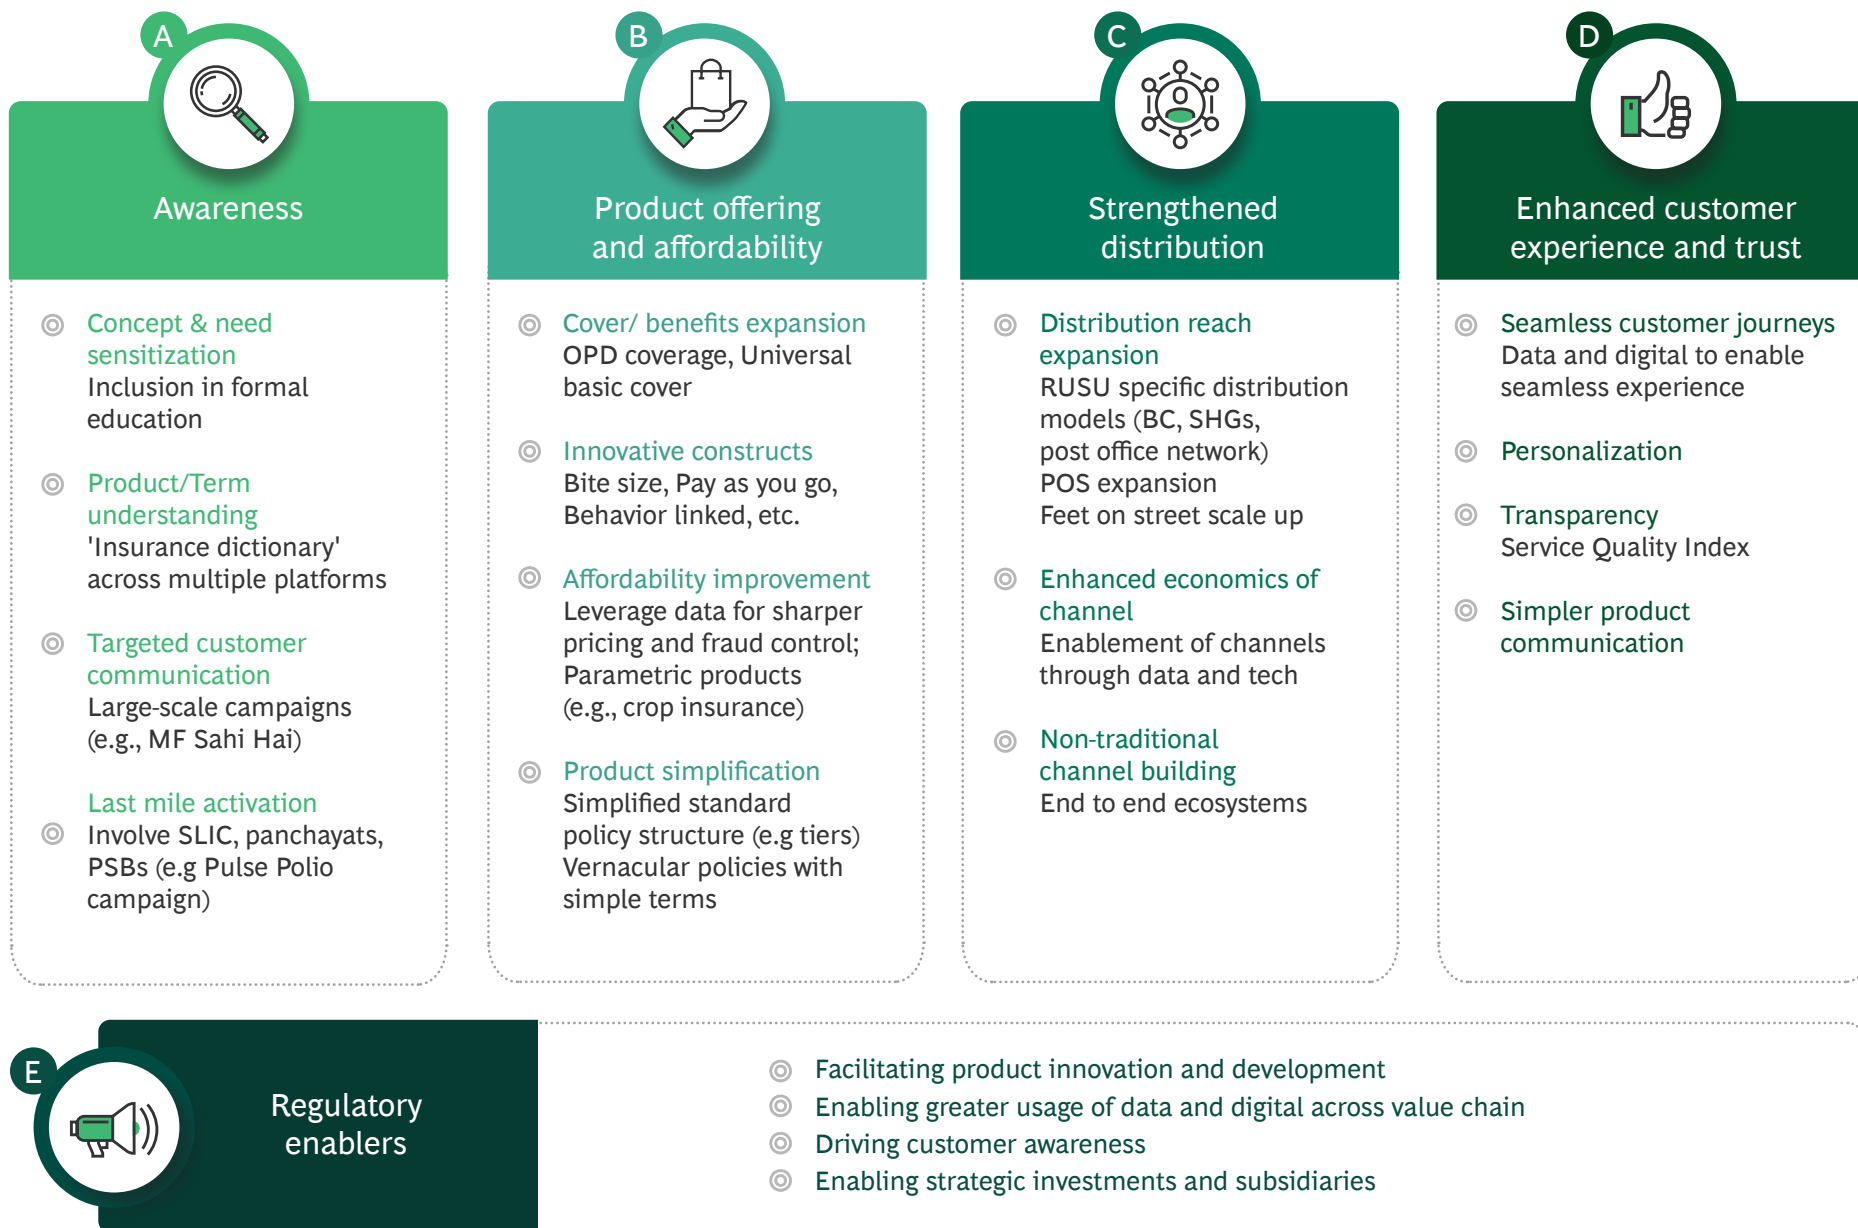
A

Awareness

Concept & need sensitization
Inclusion in formal education

Product/Term understanding
'Insurance dictionary' across multiple platforms

Targeted customer communication
Large-scale campaigns (e.g., MF Sahi Hai)

Last mile activation
Involve SLIC, panchayats, PSBs (e.g Pulse Polio campaign)

B

Product offering and affordability

Cover/ benefits expansion
OPD coverage, Universal basic cover

Innovative constructs
Bite size, Pay as you go, Behavior linked, etc.

Affordability improvement
Leverage data for sharper pricing and fraud control; Parametric products (e.g., crop insurance)

Product simplification
Simplified standard policy structure (e.g tiers)
Vernacular policies with simple terms

C

Strengthened distribution

Distribution reach expansion
RUSU specific distribution models (BC, SHGs, post office network)
POS expansion
Feet on street scale up

Enhanced economics of channel
Enablement of channels through data and tech

Non-traditional channel building
End to end ecosystems

D

Enhanced customer experience and trust

Seamless customer journeys
Data and digital to enable seamless experience

Personalization

Transparency
Service Quality Index

Simpler product communication

E

Regulatory enablers

Facilitating product innovation and development
Enabling greater usage of data and digital across value chain
Driving customer awareness
Enabling strategic investments and subsidiaries